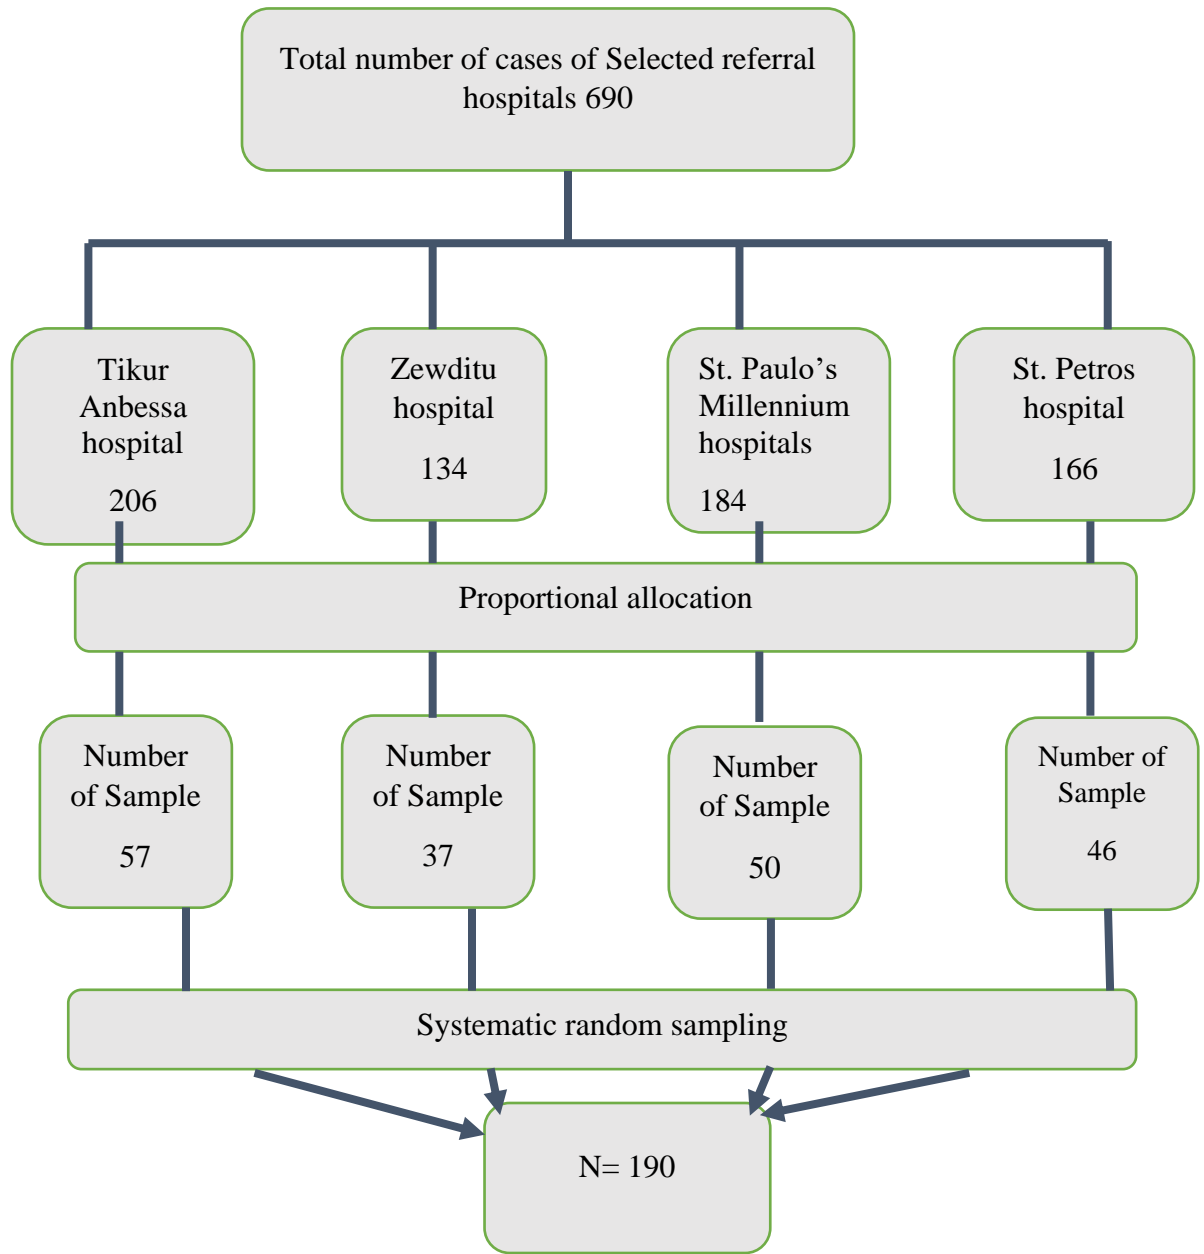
Total number of cases of Selected referral hospitals 690

Tikur Anbessa hospital

206

Zewditu hospital

134

St. Paulo’s Millennium hospitals

184

St. Petros hospital

166

Proportional allocation

Number of Sample

57

Number of Sample

37

Number of Sample

50

Number of Sample

46

Systematic random sampling

N= 190